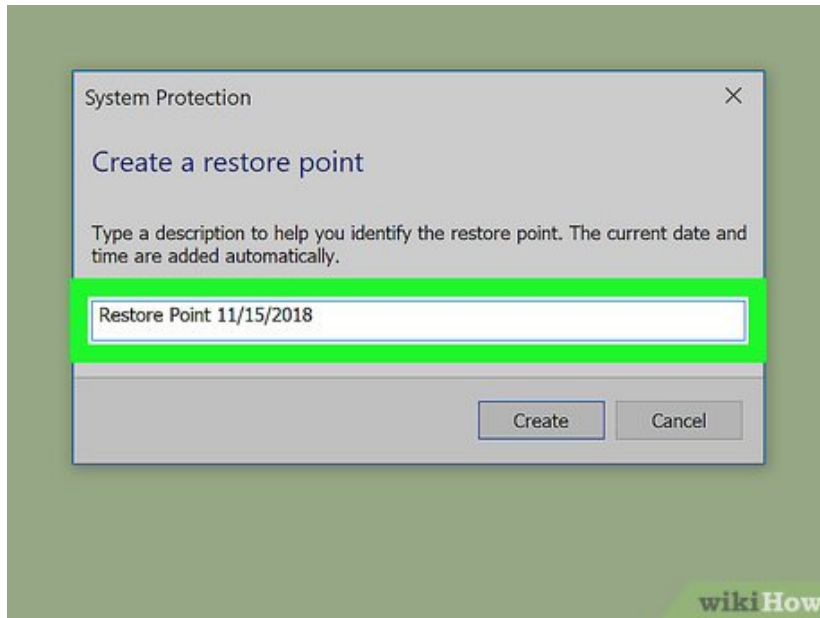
System Protection

×

Create a restore point

Type a description to help you identify the restore point. The current date and time are added automatically.

Restore Point 11/15/2018

Create

Cancel

wikiHow